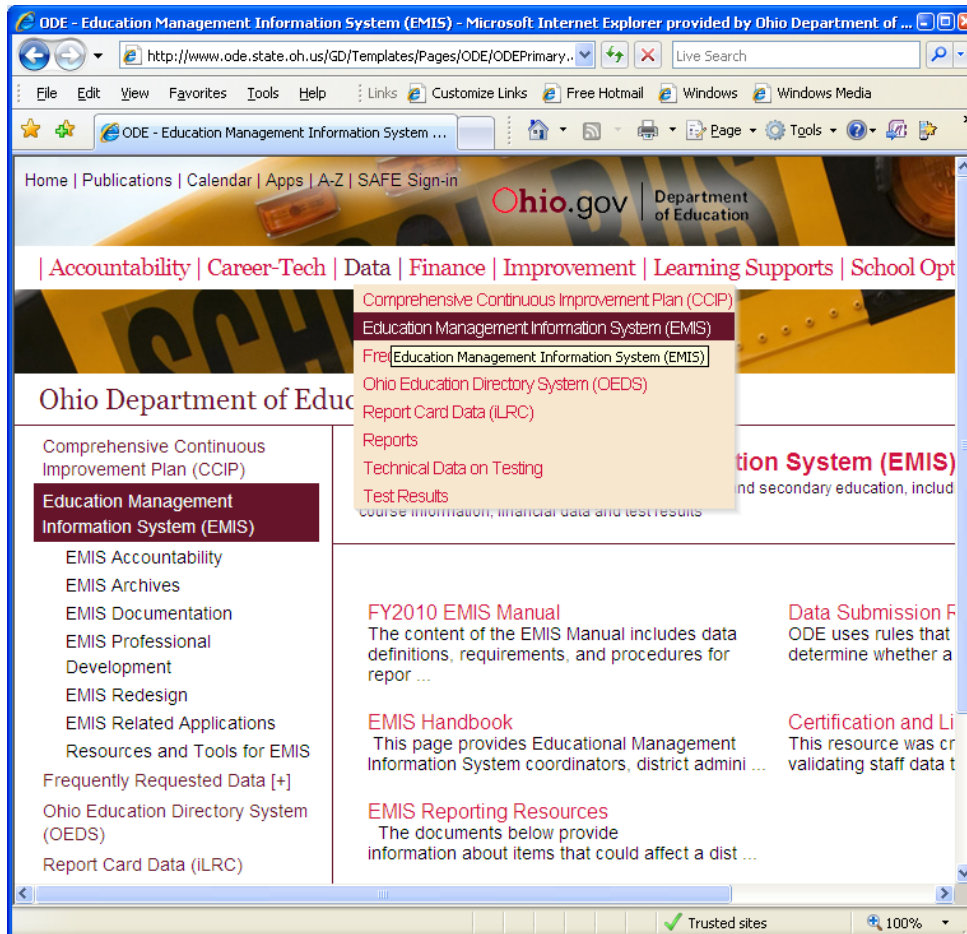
ODE - Education Management Information System (EMIS) - Microsoft Internet Explorer provided by Ohio Department of ...

http://www.ode.state.oh.us/GD/Templates/Pages/ODE/ODEPrimary..

Live Search

File Edit View Favorites Tools Help Links Customize Links Free Hotmail Windows Windows Media

ODE - Education Management Information System ...

Page Tools

Home | Publications | Calendar | Apps | A-Z | SAFE Sign-in

Ohio.gov Department of Education

| Accountability | Career-Tech | Data | Finance | Improvement | Learning Supports | School Opt

Comprehensive Continuous Improvement Plan (CCIP)
Education Management Information System (EMIS)
Fre Education Management Information System (EMIS)
Ohio Education Directory System (OEDS)
Report Card Data (iLRC)
Reports
Technical Data on Testing
Test Results

Ohio Department of Educ

tion System (EMIS)

nd secondary education, includ course information, financial data and test results

Comprehensive Continuous Improvement Plan (CCIP)
Education Management Information System (EMIS)
EMIS Accountability
EMIS Archives
EMIS Documentation
EMIS Professional Development
EMIS Redesign
EMIS Related Applications
Resources and Tools for EMIS
Frequently Requested Data [+]
Ohio Education Directory System (OEDS)
Report Card Data (iLRC)

FY2010 EMIS Manual
The content of the EMIS Manual includes data definitions, requirements, and procedures for repor ...

EMIS Handbook
This page provides Educational Management Information System coordinators, district admini ...

EMIS Reporting Resources
The documents below provide information about items that could affect a dist ...

Data Submission R
ODE uses rules that determine whether a

Certification and Li
This resource was cr validating staff data t

Trusted sites
100%